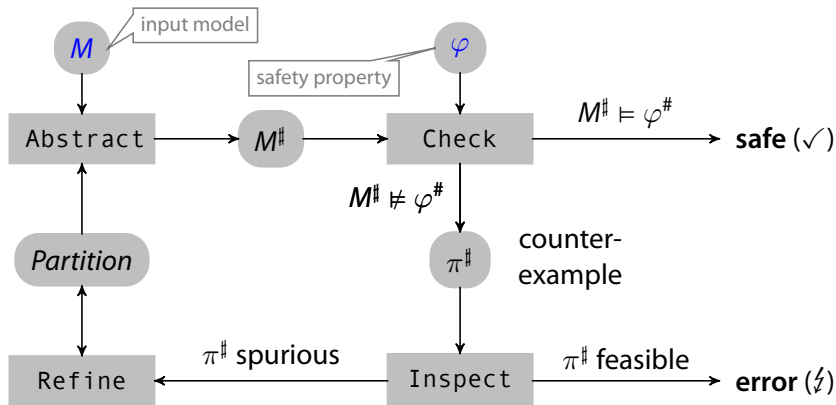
$M$

input model

$\varphi$

safety property

Abstract

$M^\sharp$

Check

$M^\sharp \models \varphi^\sharp$

**safe** (✓)

$M^\sharp \not\models \varphi^\sharp$

Partition

$\pi^\sharp$

counterexample

Refine

$\pi^\sharp$ spurious

Inspect

$\pi^\sharp$ feasible

**error** ($\lightning$)